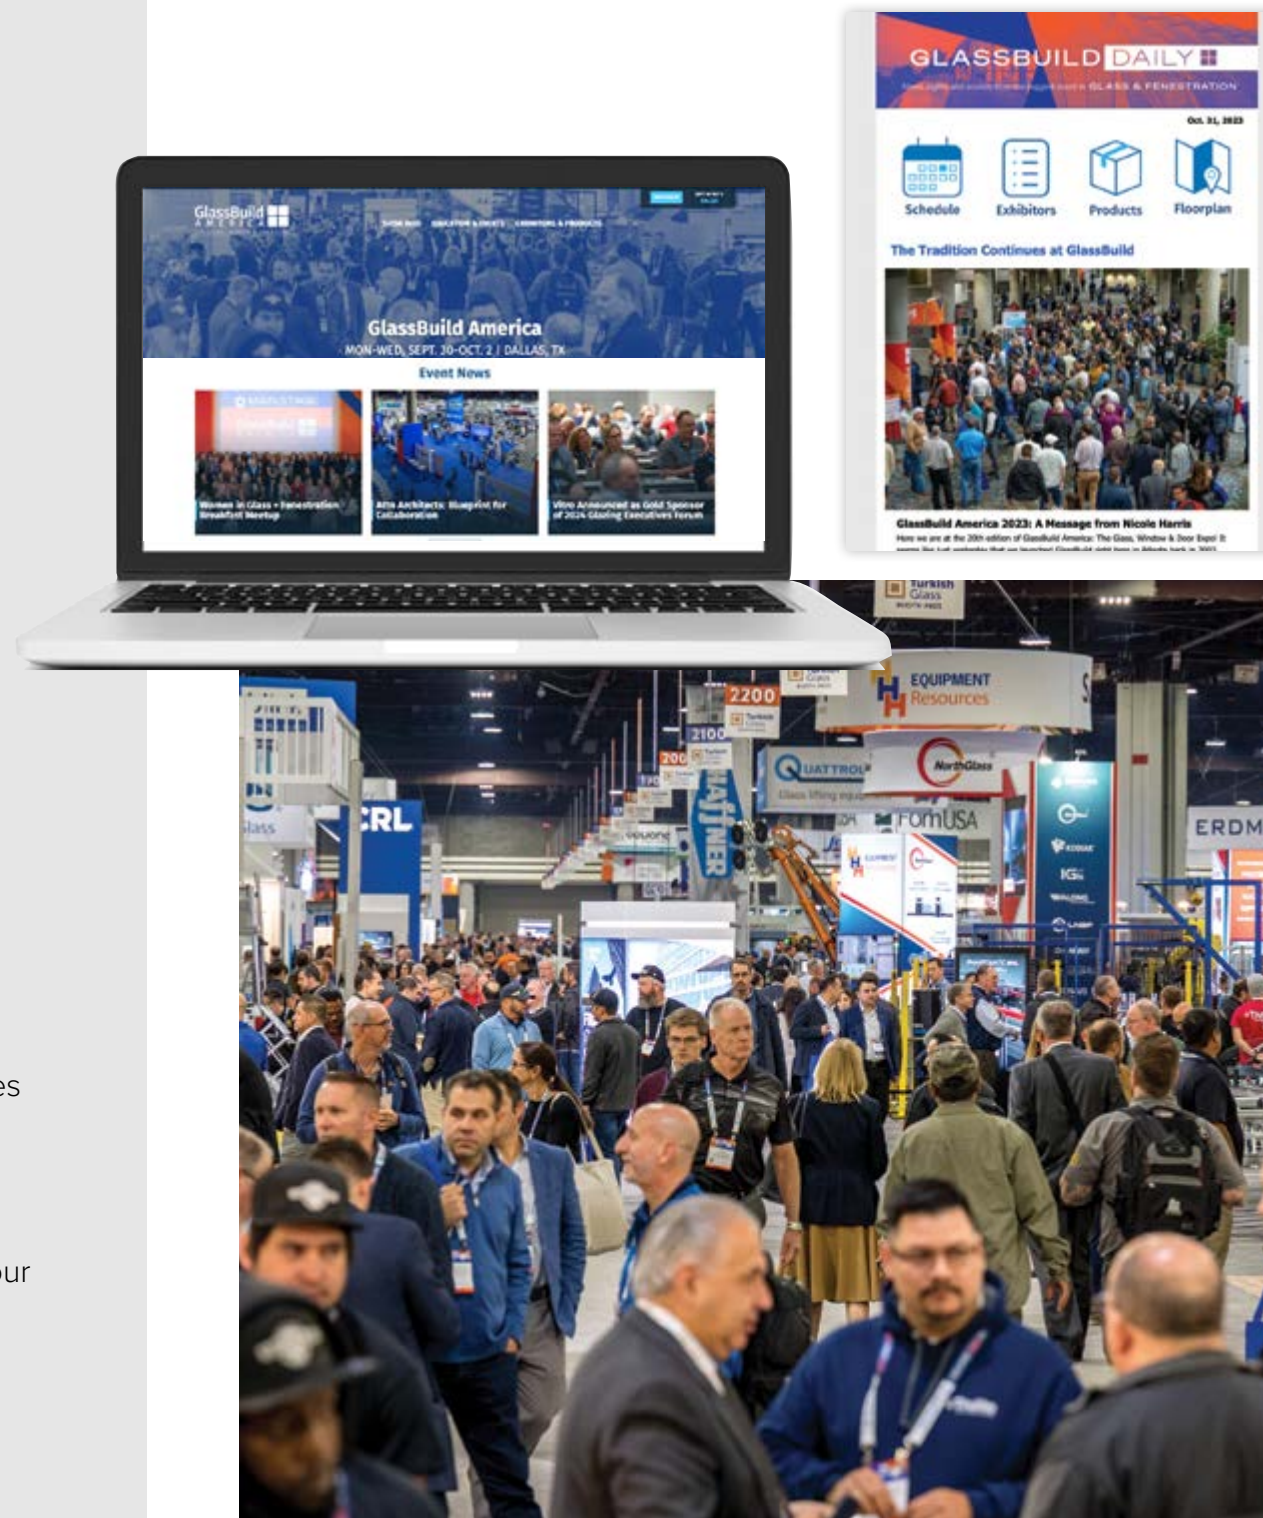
GLASSBUILD DAILY

Oct. 31, 2023

Schedule
Exhibitors
Products
Floorplan

The Tradition Continues at GlassBuild

GlassBuild America 2023: A Message from Nicole Harris

Here we are at the 20th edition of GlassBuild America: The Glass, Window & Door Expo! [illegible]

GlassBuild America

MON-WED, SEPT. 30-OCT. 2 | DALLAS, TX

Event News

Women in Glass + Fenestration Breakfast Meetup

Alta Architects: Blueprint for Collaboration

Vitro Announced as Gold Sponsor of 2024 Glazing Executives Forum

Turkish Glass

EQUIPMENT Resources

2200

2100

QUATTROLIFT

NorthGlass

FOMUSA

CRL

ERDM

es

our